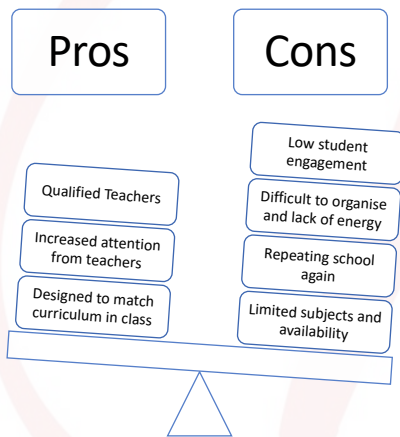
Pros

Cons

Qualified Teachers

Increased attention from teachers

Designed to match curriculum in class

Low student engagement

Difficult to organise and lack of energy

Repeating school again

Limited subjects and availability